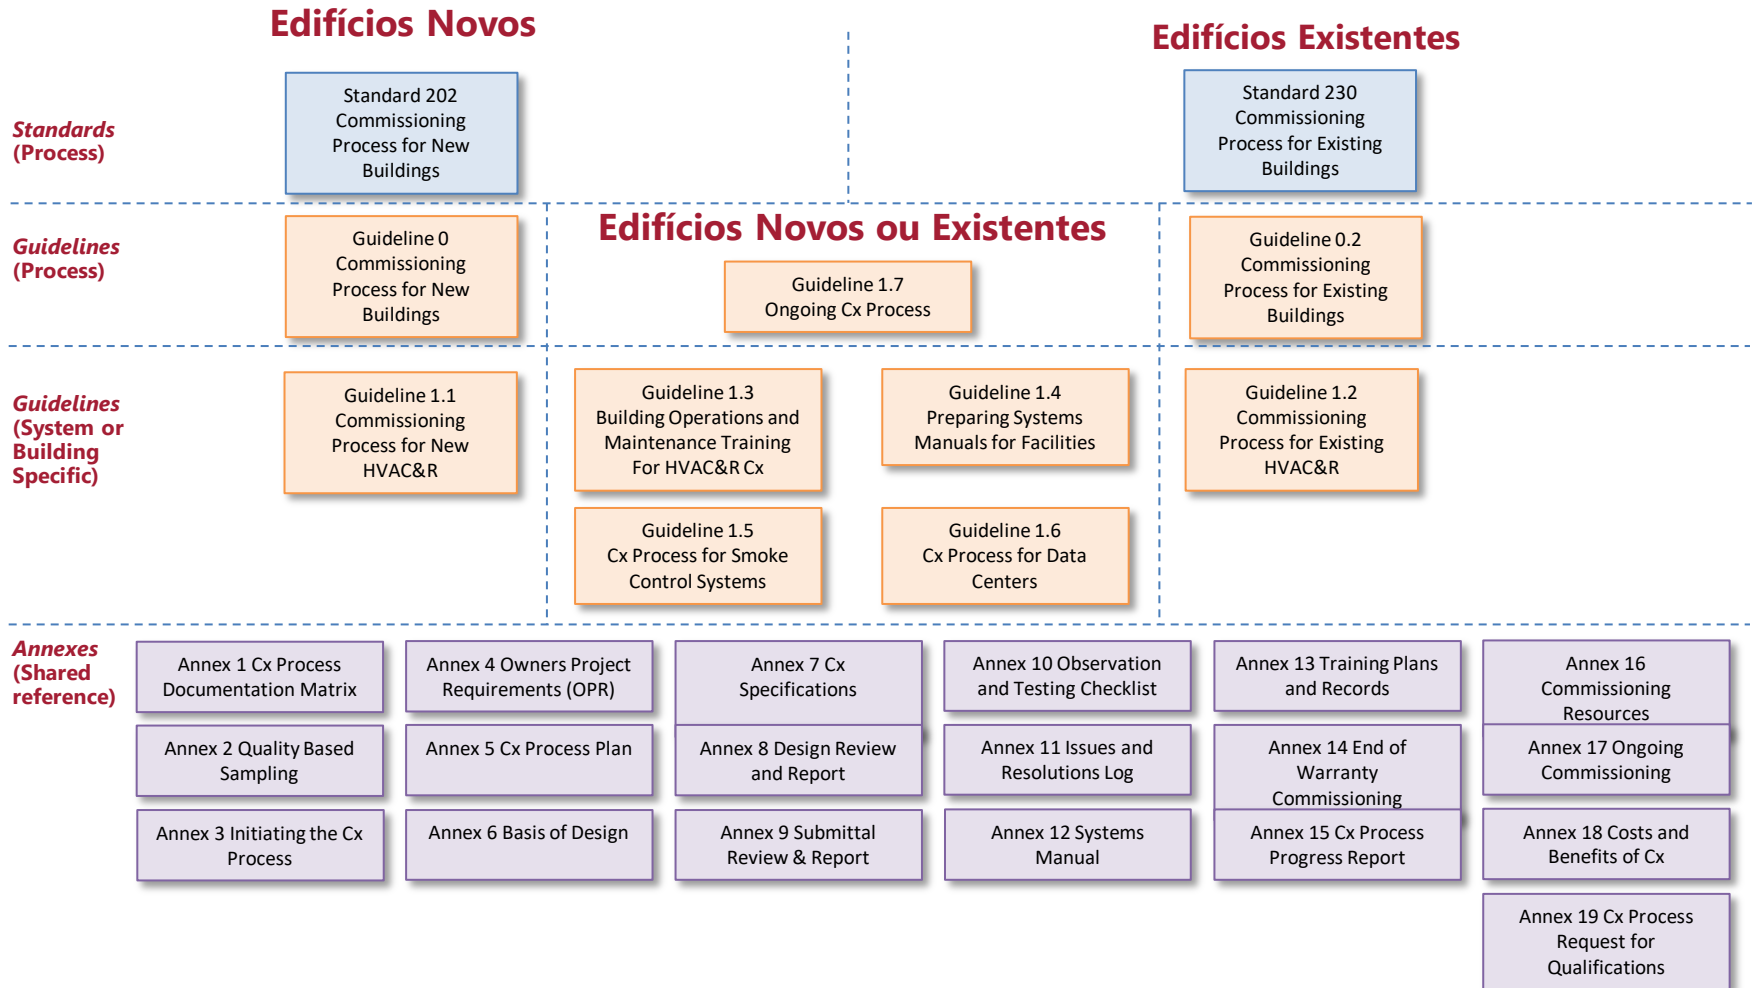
Edifícios Novos

Edifícios Existentes

Standards (Process)

Standard 202 Commissioning Process for New Buildings

Standard 230 Commissioning Process for Existing Buildings

Guidelines (Process)

Guideline 0 Commissioning Process for New Buildings

Edifícios Novos ou Existentes

Guideline 1.7 Ongoing Cx Process

Guideline 0.2 Commissioning Process for Existing Buildings

Guidelines (System or Building Specific)

Guideline 1.1 Commissioning Process for New HVAC&R

Guideline 1.3 Building Operations and Maintenance Training For HVAC&R Cx

Guideline 1.4 Preparing Systems Manuals for Facilities

Guideline 1.2 Commissioning Process for Existing HVAC&R

Guideline 1.5 Cx Process for Smoke Control Systems

Guideline 1.6 Cx Process for Data Centers

Annexes (Shared reference)

Annex 1 Cx Process Documentation Matrix

Annex 4 Owners Project Requirements (OPR)

Annex 7 Cx Specifications

Annex 10 Observation and Testing Checklist

Annex 13 Training Plans and Records

Annex 16 Commissioning Resources

Annex 2 Quality Based Sampling

Annex 5 Cx Process Plan

Annex 8 Design Review and Report

Annex 11 Issues and Resolutions Log

Annex 14 End of Warranty Commissioning

Annex 17 Ongoing Commissioning

Annex 3 Initiating the Cx Process

Annex 6 Basis of Design

Annex 9 Submittal Review & Report

Annex 12 Systems Manual

Annex 15 Cx Process Progress Report

Annex 18 Costs and Benefits of Cx

Annex 19 Cx Process Request for Qualifications